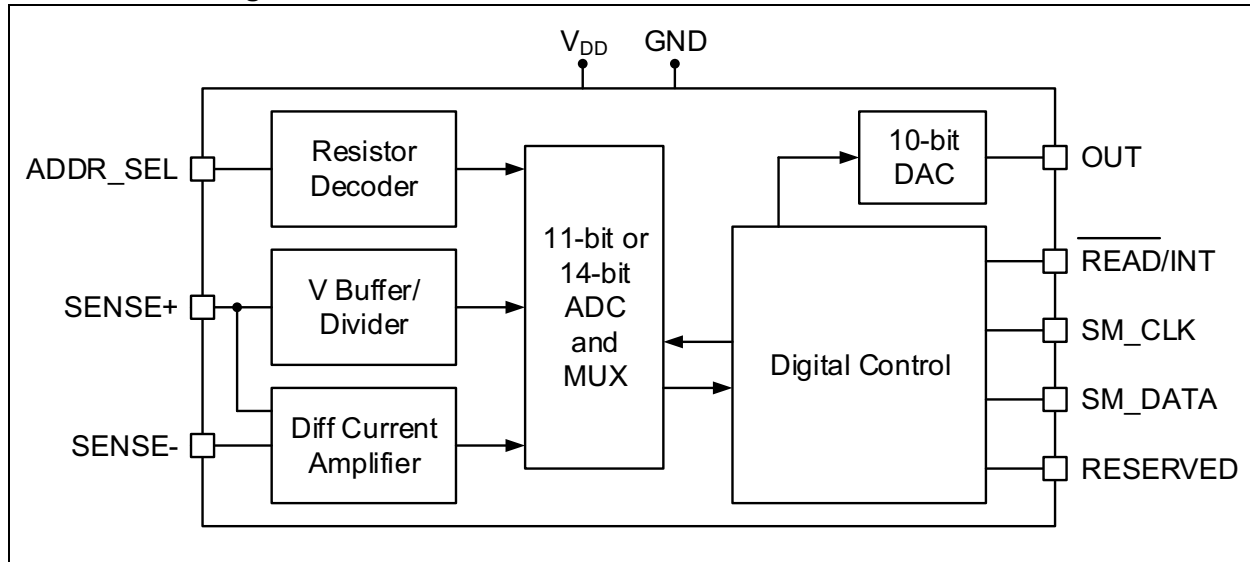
$V_{DD}$ GND

ADDR_SEL

Resistor Decoder

SENSE+

V Buffer/ Divider

SENSE-

Diff Current Amplifier

11-bit or 14-bit ADC and MUX

10-bit DAC

Digital Control

OUT

$\overline{\text{READ/INT}}$

SM_CLK

SM_DATA

RESERVED